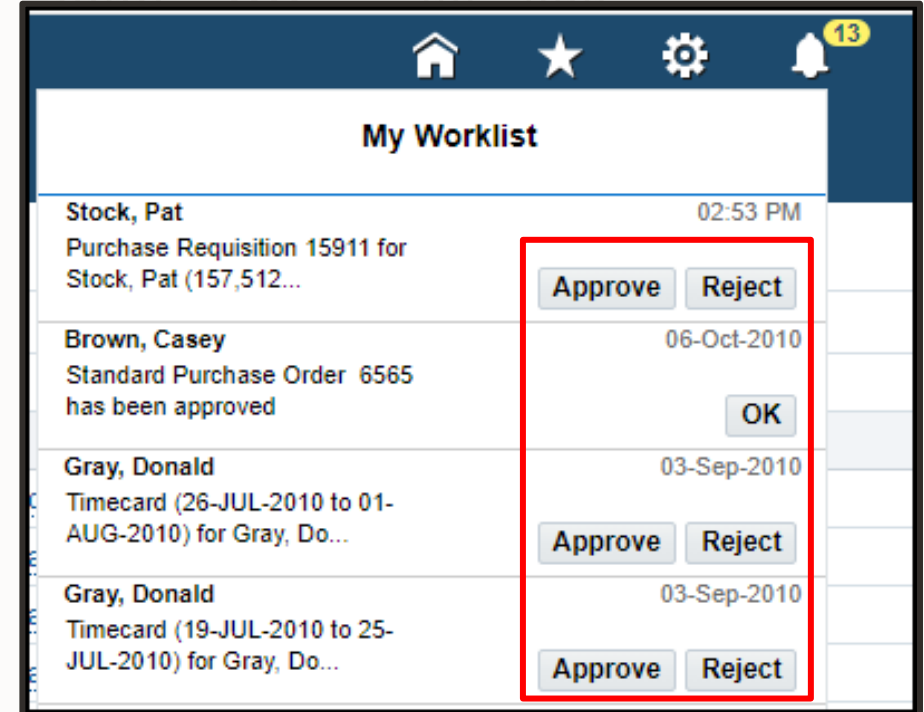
13

My Worklist

Stock, Pat
02:53 PM
Purchase Requisition 15911 for Stock, Pat (157,512...
Approve Reject

Brown, Casey
06-Oct-2010
Standard Purchase Order 6565 has been approved
OK

Gray, Donald
03-Sep-2010
Timecard (26-JUL-2010 to 01-AUG-2010) for Gray, Do...
Approve Reject

Gray, Donald
03-Sep-2010
Timecard (19-JUL-2010 to 25-JUL-2010) for Gray, Do...
Approve Reject